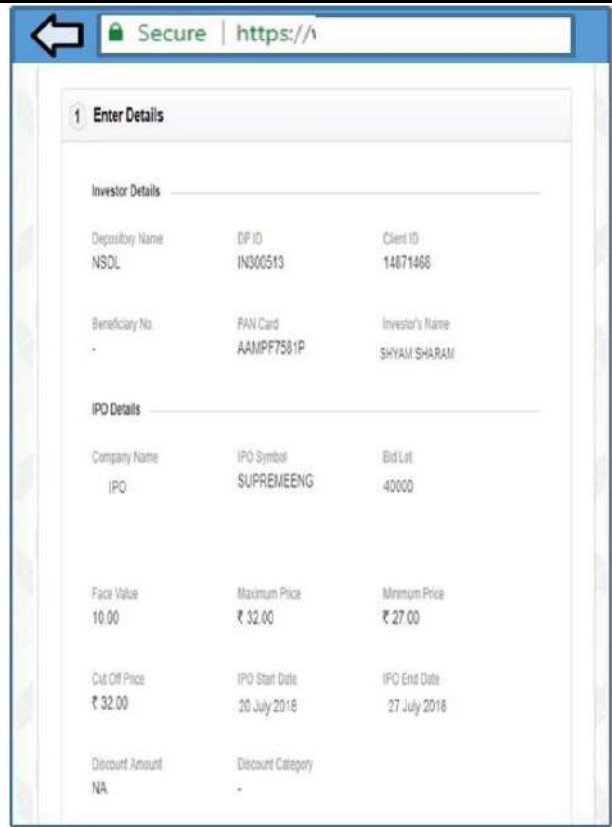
Secure | https://

1 Enter Details

Investor Details

| Depository Name | DP ID | Client ID |
|---|---|---|
| NSDL | IN300513 | 14871468 |
| Beneficiary No. | PAN Card | Investor's Name |
| - | AAMPF7581P | SHYAM SHARAM |

IPO Details

| Company Name | IPO Symbol | Bid Lot |
|---|---|---|
| IPO | SUPREMEENG | 40000 |
| Face Value | Maximum Price | Minimum Price |
| 10.00 | ₹ 32.00 | ₹ 27.00 |
| Cut Off Price | IPO Start Date | IPO End Date |
| ₹ 32.00 | 20 July 2018 | 27 July 2018 |
| Discount Amount | Discount Category | |
| NA | - | |